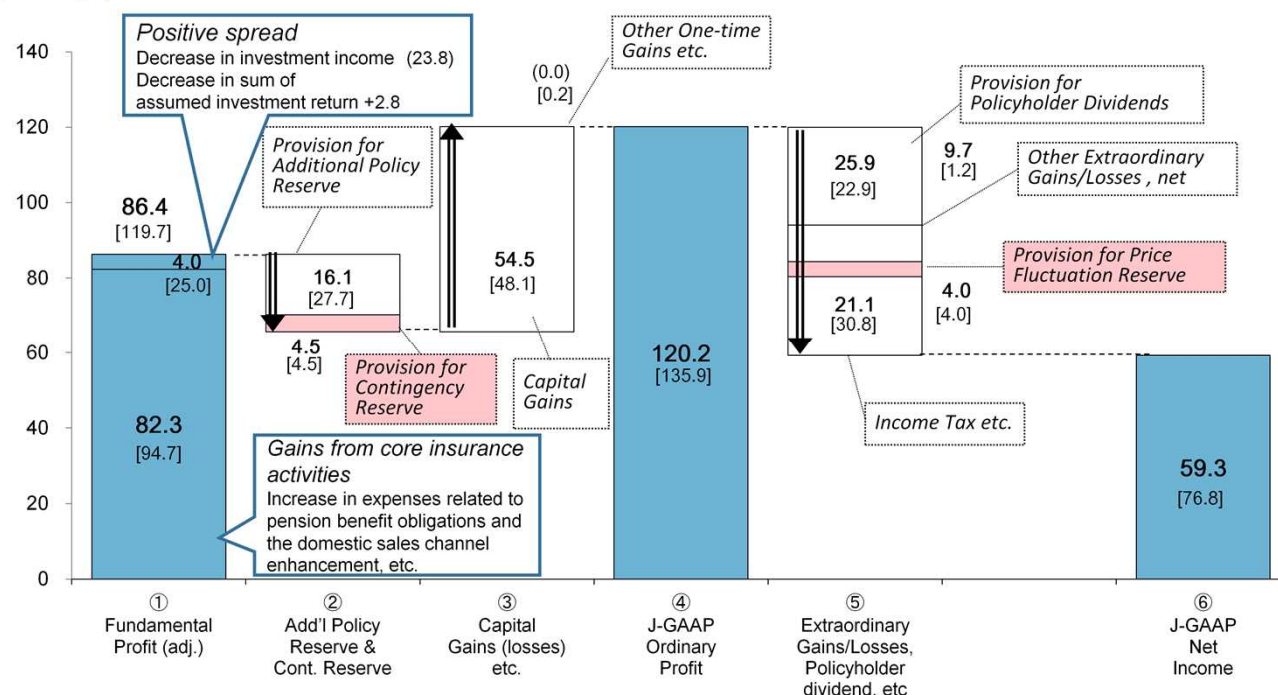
Positive spread
Decrease in investment income (23.8)
Decrease in sum of assumed investment return +2.8

Other One-time Gains etc.

(0.0)
[0.2]

Provision for Policyholder Dividends

140
120
100
80
60
40
20
0

Provision for Additional Policy Reserve

86.4
[119.7]

4.0
[25.0]

16.1
[27.7]

4.5
[4.5]

Provision for Contingency Reserve

54.5
[48.1]

Capital Gains

120.2
[135.9]

25.9
[22.9]

9.7
[1.2]

Other Extraordinary Gains/Losses , net

Provision for Price Fluctuation Reserve

21.1
[30.8]

4.0
[4.0]

Income Tax etc.

82.3
[94.7]

Gains from core insurance activities
Increase in expenses related to pension benefit obligations and the domestic sales channel enhancement, etc.

59.3
[76.8]

① Fundamental Profit (adj.)
② Add'l Policy Reserve & Cont. Reserve
③ Capital Gains (losses) etc.
④ J-GAAP Ordinary Profit
⑤ Extraordinary Gains/Losses, Policyholder dividend, etc
⑥ J-GAAP Net Income